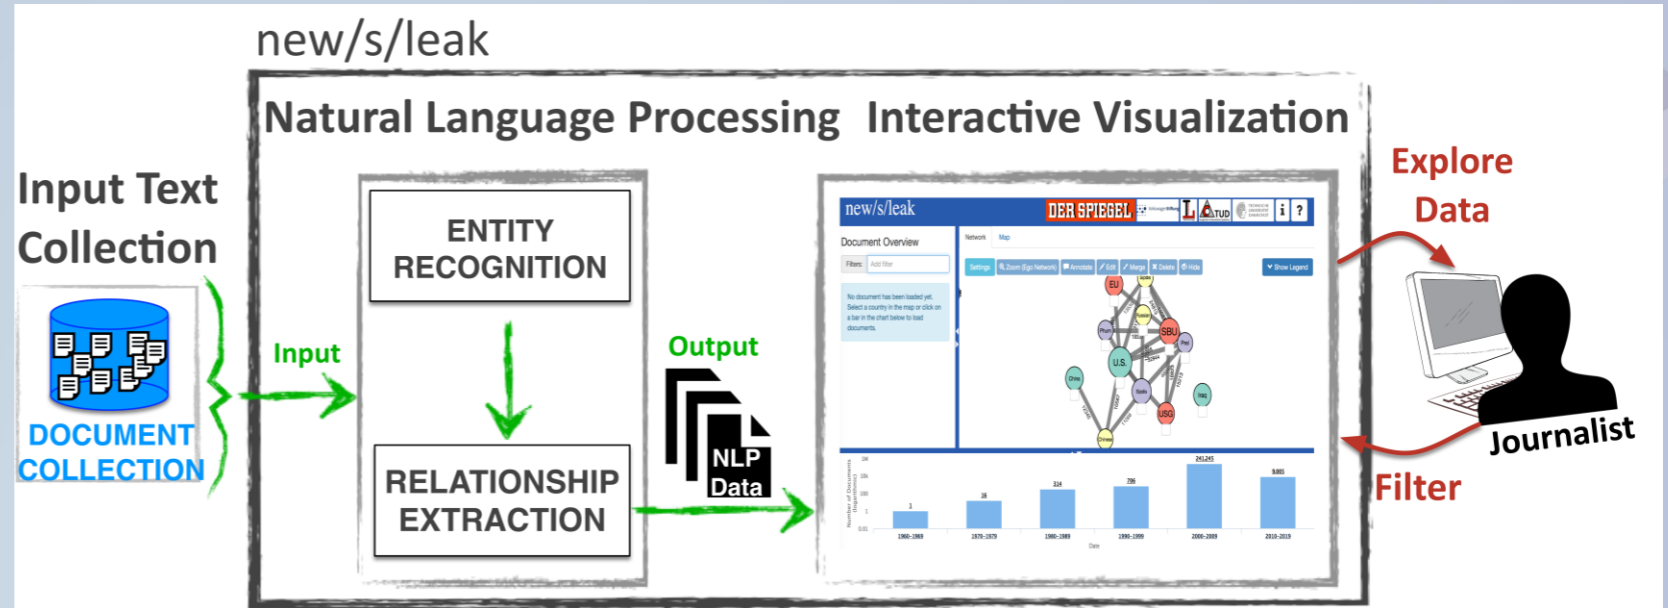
new/s/leak

Natural Language Processing

Interactive Visualization

Input Text Collection

DOCUMENT COLLECTION

Input

ENTITY RECOGNITION

RELATIONSHIP EXTRACTION

Output

NLP Data

new/s/leak

DER SPIEGEL

TUD

i ?

Document Overview

Filters: Add filter

No document has been loaded yet. Select a country in the map or click on a bar in the chart below to load documents.

Network Map

Settings Zoom (Ego Network) Annotate Edit Merge Delete Hide

Show Legend

EU

SBU

U.S.

USG

241245

1

18

314

736

9,805

1960-1969 1970-1979 1980-1989 1990-1999 2000-2009 2010-2019

Date

Number of Documents

Explore Data

Journalist

Filter